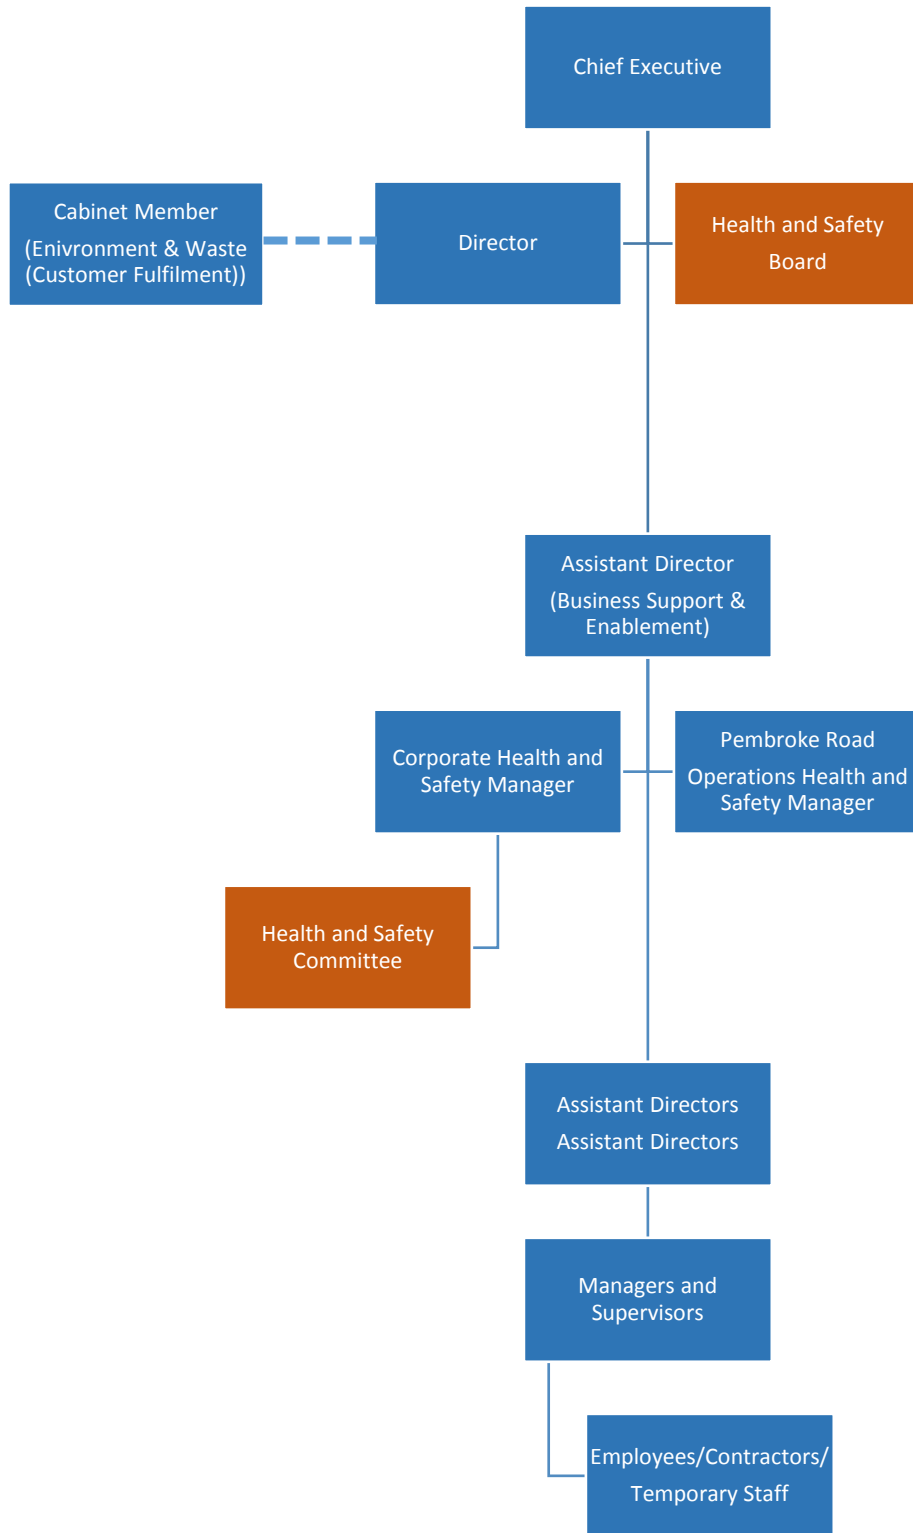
Chief Executive

Cabinet Member
(Enivronment & Waste (Customer Fulfilment))

Director

Health and Safety Board

Assistant Director
(Business Support & Enablement)

Corporate Health and Safety Manager

Pembroke Road
Operations Health and Safety Manager

Health and Safety Committee

Assistant Directors
Assistant Directors

Managers and Supervisors

Employees/Contractors/ Temporary Staff